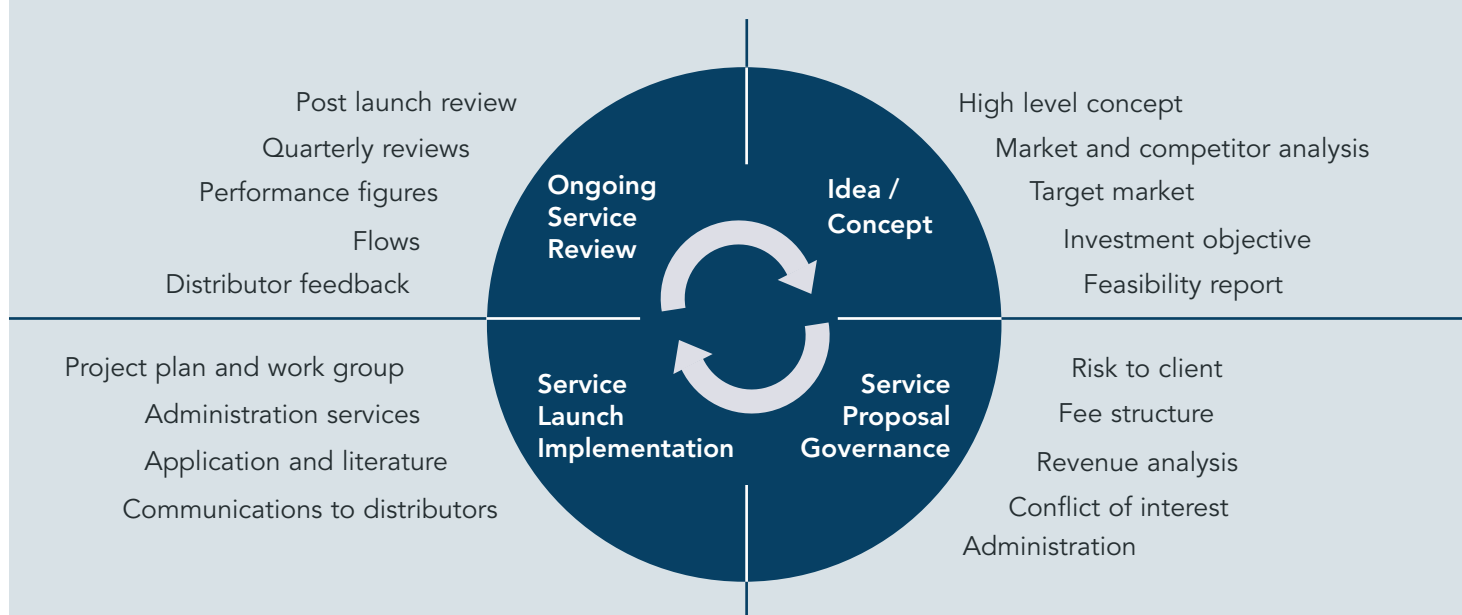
Post launch review
Quarterly reviews
Performance figures
Flows
Distributor feedback

Ongoing Service Review

Idea / Concept

High level concept
Market and competitor analysis
Target market
Investment objective
Feasibility report

Project plan and work group
Administration services
Application and literature
Communications to distributors

Service Launch Implementation

Service Proposal Governance

Risk to client
Fee structure
Revenue analysis
Conflict of interest
Administration